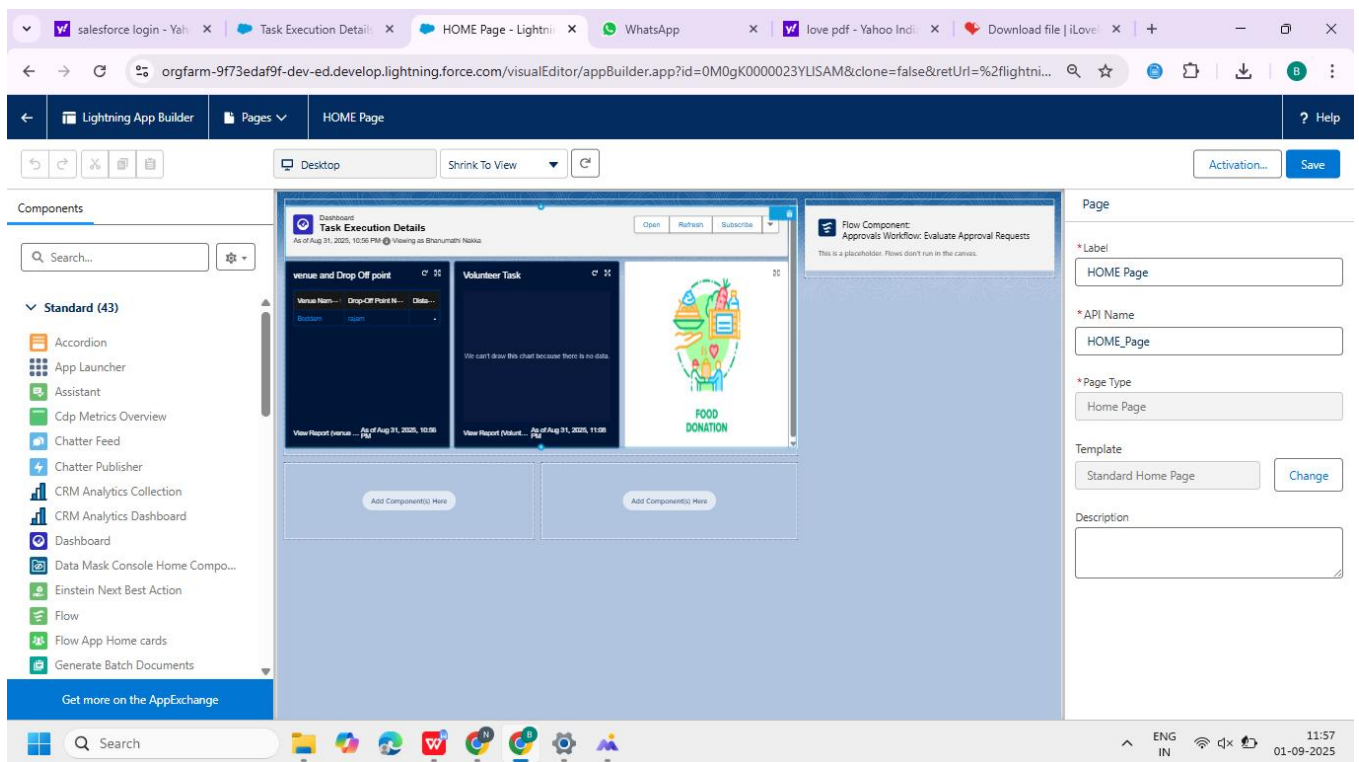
salesforce login - Yah ×
Task Execution Detail ×
HOME Page - Lightni ×
WhatsApp ×
love pdf - Yahoo Indi ×
Download file | iLove ×
+

orgfarm-9f73edaf9f-dev-ed.develop.lightning.force.com/visualEditor/appBuilder.app?id=0M0gK0000023YLISAM&clone=false&retUrl=%2flightni...

Lightning App Builder
Pages
HOME Page
? Help

Desktop
Shrink To View
Activation...
Save

Components

Search...

Standard (43)
Accordion
App Launcher
Assistant
Cdp Metrics Overview
Chatter Feed
Chatter Publisher
CRM Analytics Collection
CRM Analytics Dashboard
Dashboard
Data Mask Console Home Compo...
Einstein Next Best Action
Flow
Flow App Home cards
Generate Batch Documents

Get more on the AppExchange

Dashboard
Task Execution Details
As of Aug 31, 2025, 10:56 PM· Viewing as Bhanumathi Nakka
Open
Refresh
Subscribe

venue and Drop Off point
| Venue Nam... | Drop-Off Point N... | Data... |
|---|---|---|
| Boddam | rajam | |
View Report (venue ... As of Aug 31, 2025, 10:56 PM

Volunteer Task
We can't draw this chart because there is no data.
View Report (Volunt... As of Aug 31, 2025, 11:08 PM

FOOD DONATION

Flow Component:
Approvals Workflow: Evaluate Approval Requests
This is a placeholder. Flows don't run in the canvas.

Add Component(s) Here
Add Component(s) Here

Page
*Label
HOME Page
*API Name
HOME_Page
*Page Type
Home Page
Template
Standard Home Page
Change
Description

Search
ENG IN
11:57
01-09-2025